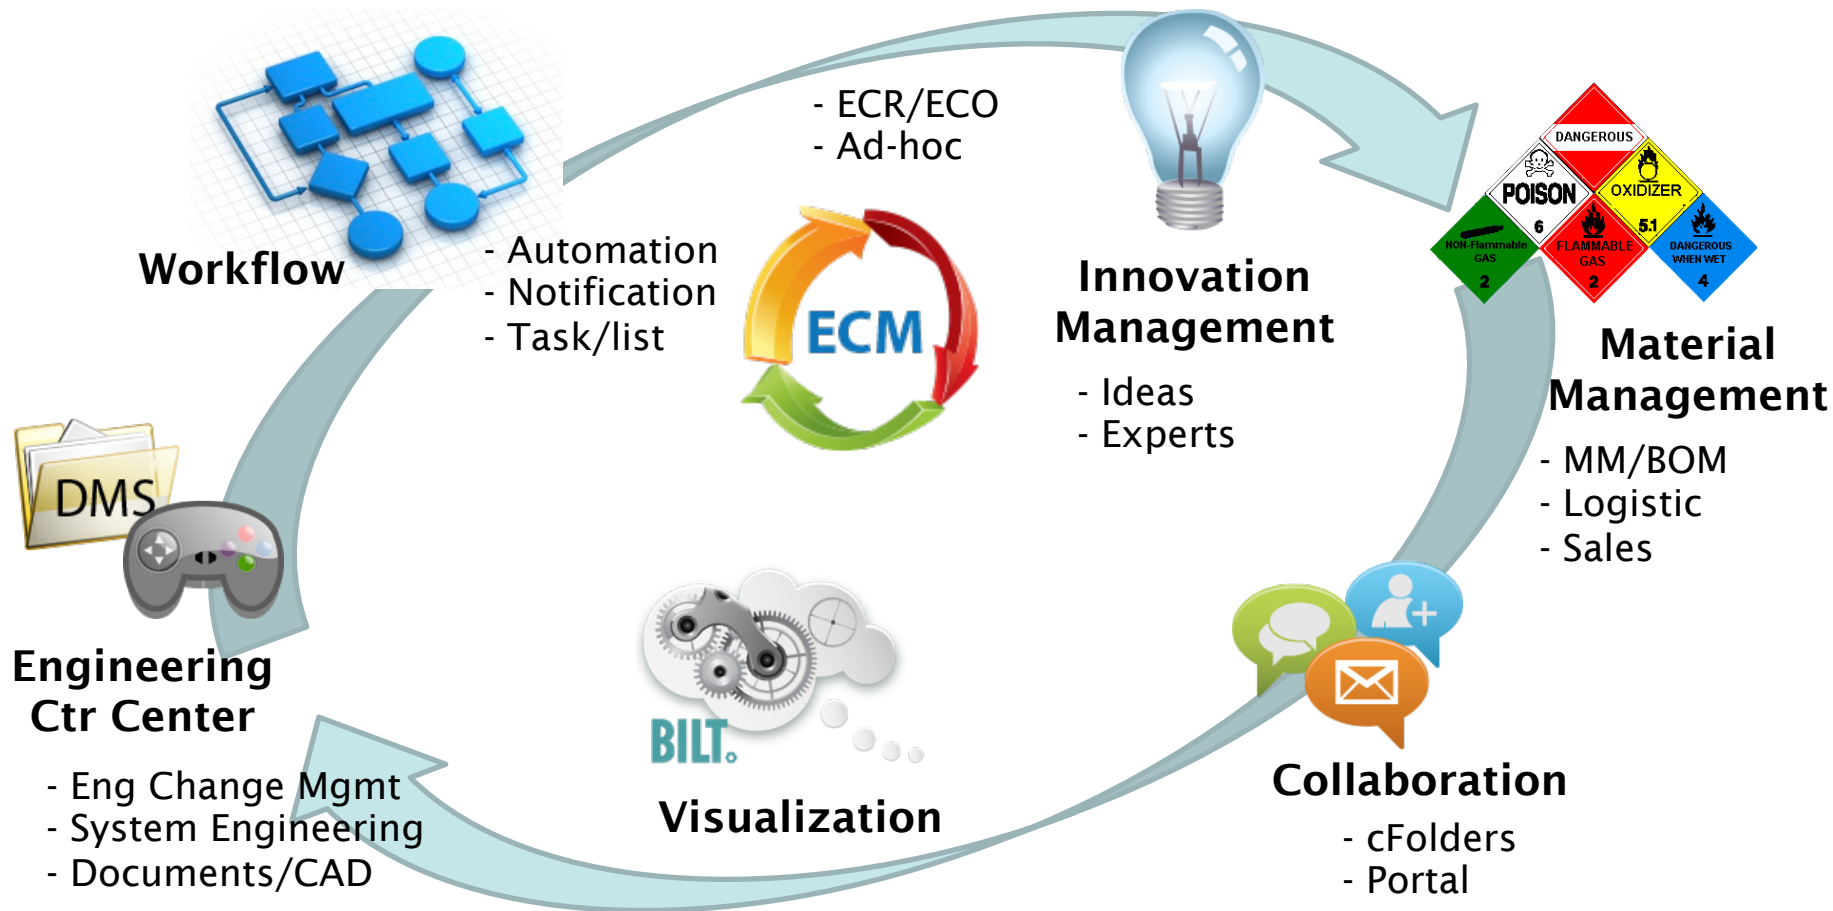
- ECR/ECO
- Ad-hoc

Workflow

- Automation
- Notification
- Task/list

ECM

Innovation Management

- Ideas
- Experts

DANGEROUS

POISON

6

OXIDIZER

5.1

NON-Flammable GAS

2

FLAMMABLE GAS

2

DANGEROUS WHEN WET

4

Material Management

- MM/BOM
- Logistic
- Sales

DMS

Engineering Ctr Center

- Eng Change Mgmt
- System Engineering
- Documents/CAD

BILT

Visualization

Collaboration

- cFolders
- Portal